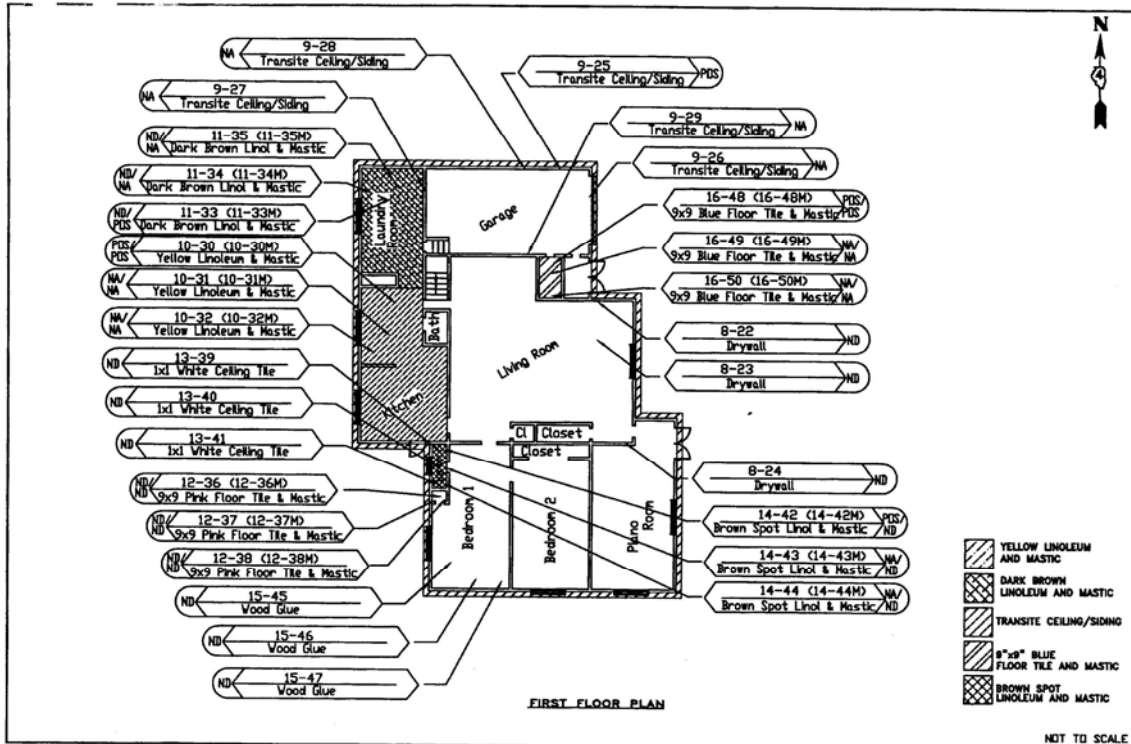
NA 9-28 Transite Ceiling/Siding

9-25 Transite Ceiling/Siding POS

NA 9-27 Transite Ceiling/Siding

9-29 Transite Ceiling/Siding NA

ND/NA 11-35 (11-35M) Dark Brown Linol & Mastic

9-26 Transite Ceiling/Siding NA

ND/NA 11-34 (11-34M) Dark Brown Linol & Mastic

16-48 (16-48M) 9x9 Blue Floor Tile & Mastic POS/POS

ND/POS 11-33 (11-33M) Dark Brown Linol & Mastic

POS/POS 10-30 (10-30M) Yellow Linoleum & Mastic

16-49 (16-49M) 9x9 Blue Floor Tile & Mastic NA/NA

NA/NA 10-31 (10-31M) Yellow Linoleum & Mastic

16-50 (16-50M) 9x9 Blue Floor Tile & Mastic NA/NA

NA/NA 10-32 (10-32M) Yellow Linoleum & Mastic

8-22 Drywall ND

ND 13-39 1x1 White Ceiling Tile

8-23 Drywall ND

ND 13-40 1x1 White Ceiling Tile

ND 13-41 1x1 White Ceiling Tile

8-24 Drywall ND

ND/ND 12-36 (12-36M) 9x9 Pink Floor Tile & Mastic

14-42 (14-42M) Brown Spot Linol & Mastic POS/ND

ND/ND 12-37 (12-37M) 9x9 Pink Floor Tile & Mastic

14-43 (14-43M) Brown Spot Linol & Mastic NA/ND

ND/ND 12-38 (12-38M) 9x9 Pink Floor Tile & Mastic

14-44 (14-44M) Brown Spot Linol & Mastic NA/ND

ND 15-45 Wood Glue

ND 15-46 Wood Glue

ND 15-47 Wood Glue

Garage
Laundry Room
Bath
Living Room
Kitchen
Cl
Closet
Closet
Bedroom 1
Bedroom 2
Piano Room

N

YELLOW LINOLEUM AND MASTIC

DARK BROWN LINOLEUM AND MASTIC

TRANSITE CEILING/SIDING

9"x9" BLUE FLOOR TILE AND MASTIC

BROWN SPOT LINOLEUM AND MASTIC

FIRST FLOOR PLAN

NOT TO SCALE